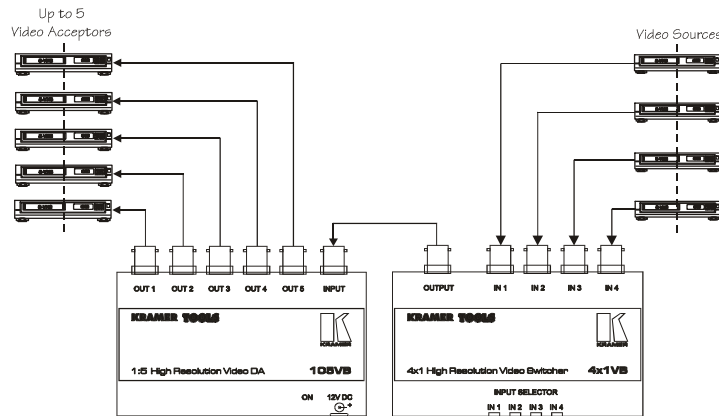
Up to 5
Video Acceptors

Video Sources

OUT 1 OUT 2 OUT 3 OUT 4 OUT 5 INPUT

KRAMER TOOLS

KRAMER

1:5 High Resolution Video DA

105VB

ON 12V DC

OUTPUT

IN 1 IN 2 IN 3 IN 4

KRAMER TOOLS

KRAMER

4x1 High Resolution Video Switcher

4x1VB

INPUT SELECTOR

IN 1 IN 2 IN 3 IN 4